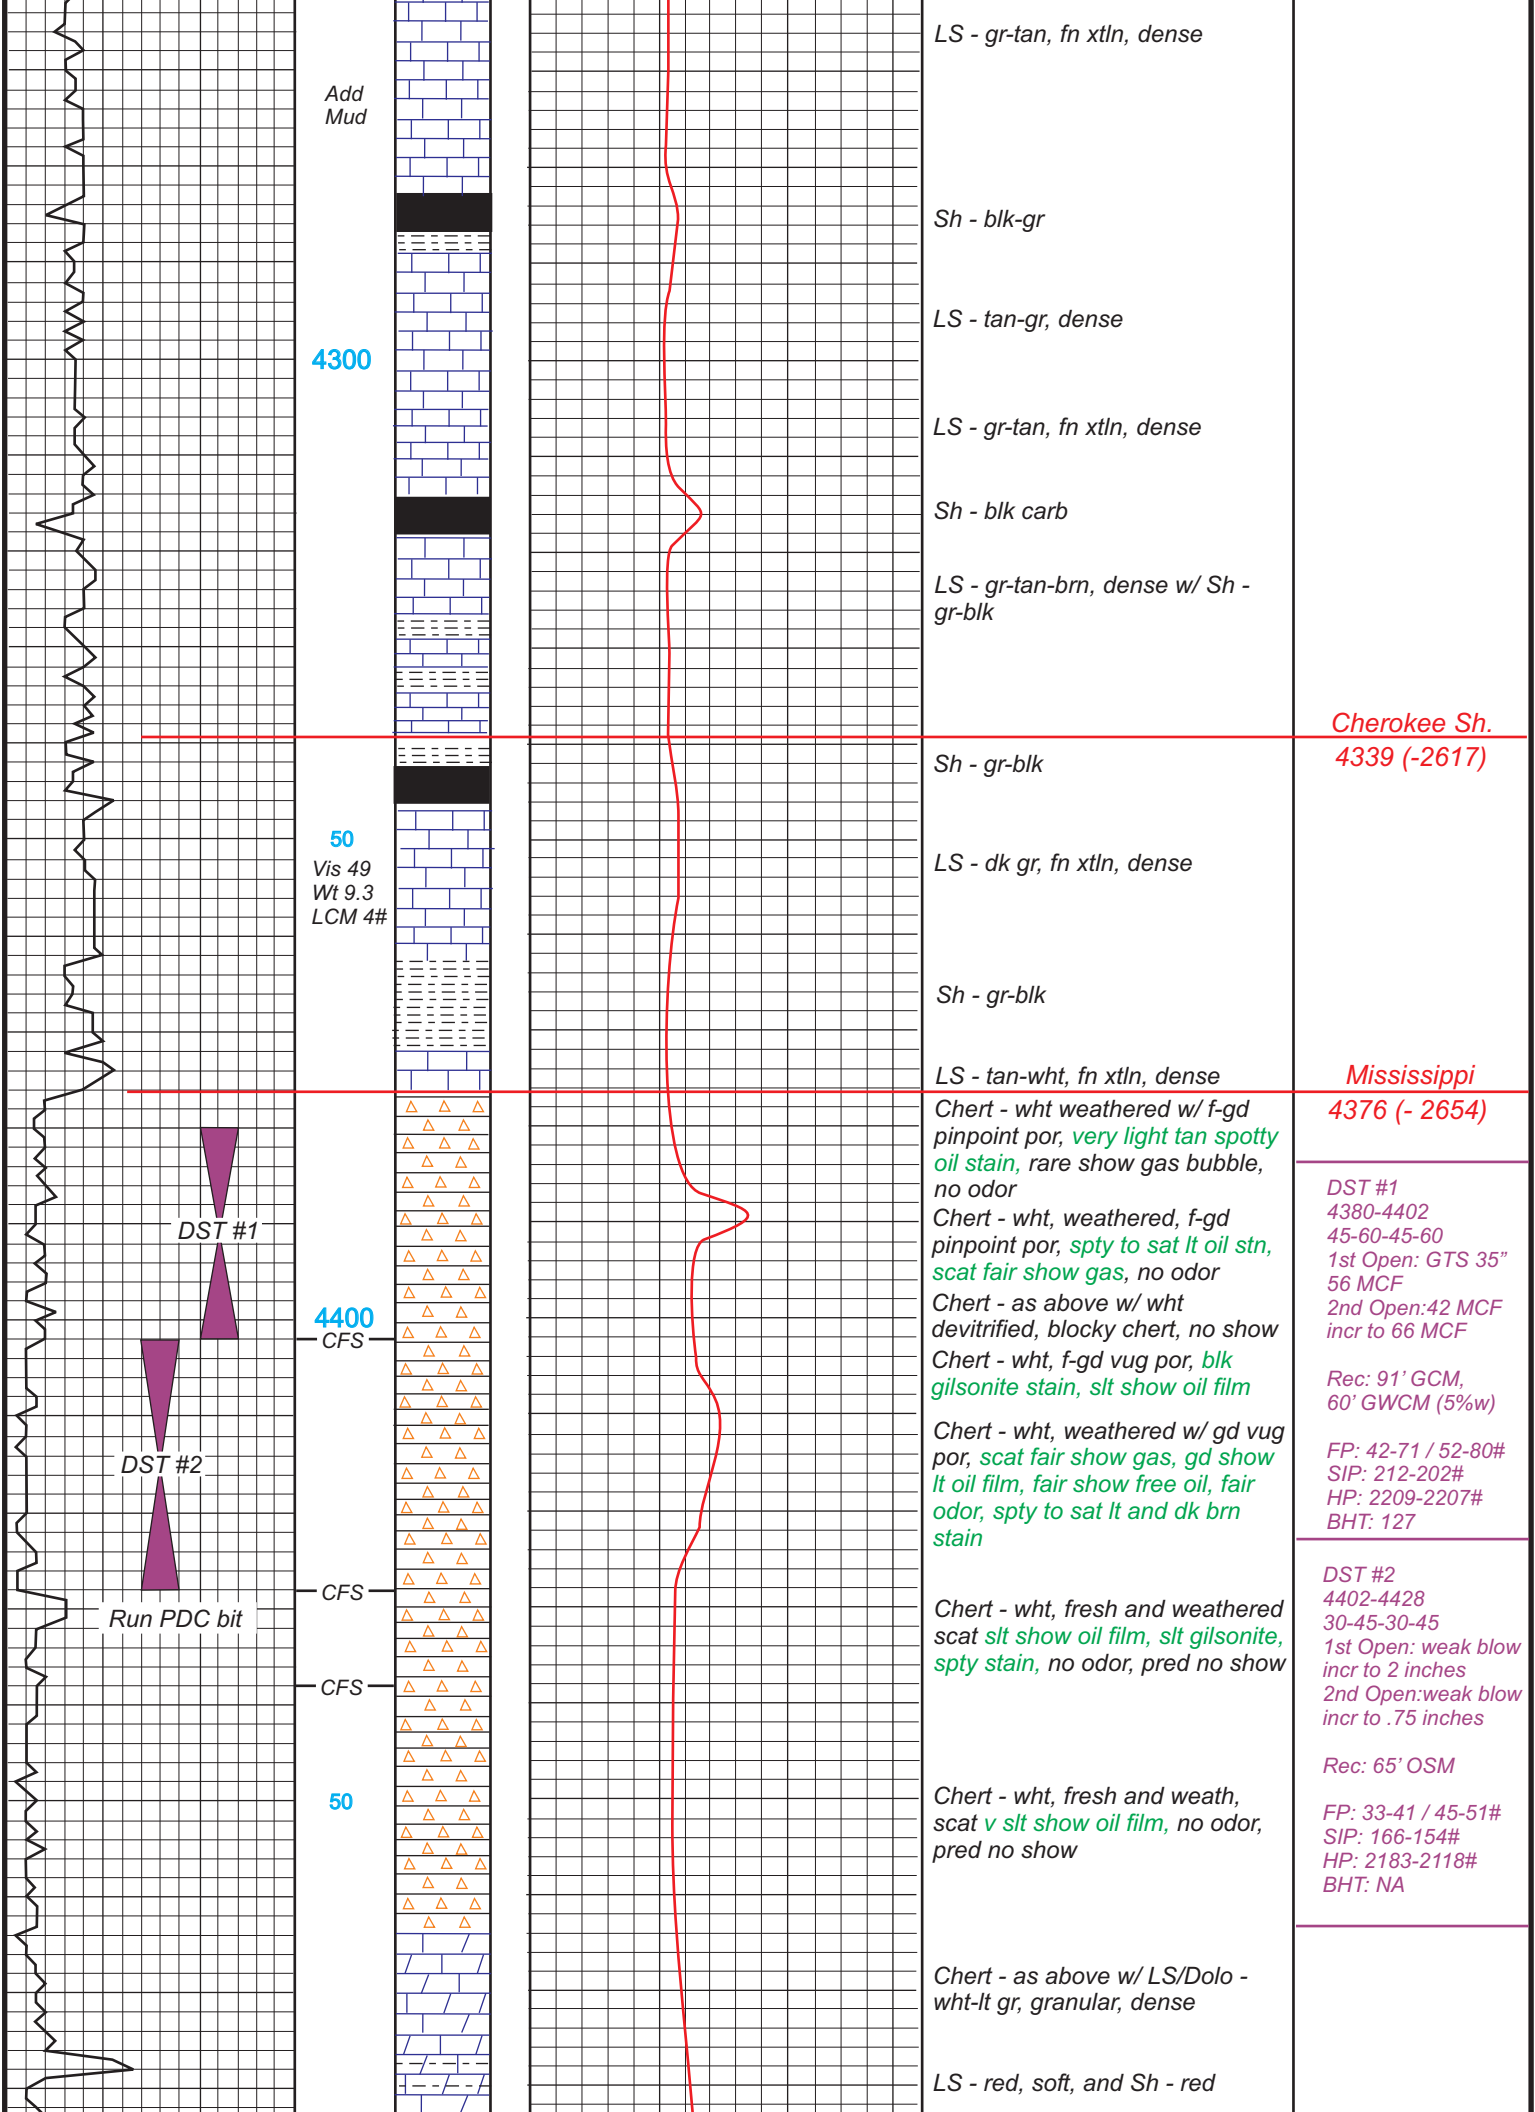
Add Mud

4300

50
Vis 49
Wt 9.3
LCM 4#

DST #1

4400
CFS

DST #2

CFS
Run PDC bit

CFS

50

LS - gr-tan, fn xtln, dense

Sh - blk-gr

LS - tan-gr, dense

LS - gr-tan, fn xtln, dense

Sh - blk carb

LS - gr-tan-brn, dense w/ Sh - gr-blk

Sh - gr-blk

LS - dk gr, fn xtln, dense

Sh - gr-blk

LS - tan-wht, fn xtln, dense

Chert - wht weathered w/ f-gd pinpoint por, very light tan spotty oil stain, rare show gas bubble, no odor

Chert - wht, weathered, f-gd pinpoint por, spty to sat lt oil stn, scat fair show gas, no odor

Chert - as above w/ wht devitrified, blocky chert, no show

Chert - wht, f-gd vug por, blk gilsonite stain, slt show oil film

Chert - wht, weathered w/ gd vug por, scat fair show gas, gd show lt oil film, fair show free oil, fair odor, spty to sat lt and dk brn stain

Chert - wht, fresh and weathered scat slt show oil film, slt gilsonite, spty stain, no odor, pred no show

Chert - wht, fresh and weath, scat v slt show oil film, no odor, pred no show

Chert - as above w/ LS/Dolo - wht-lt gr, granular, dense

LS - red, soft, and Sh - red

Cherokee Sh.
4339 (-2617)

Mississippi
4376 (- 2654)

DST #1
4380-4402
45-60-45-60
1st Open: GTS 35”
56 MCF
2nd Open:42 MCF
incr to 66 MCF

Rec: 91’ GCM,
60’ GWCM (5%w)

FP: 42-71 / 52-80#
SIP: 212-202#
HP: 2209-2207#
BHT: 127

DST #2
4402-4428
30-45-30-45
1st Open: weak blow
incr to 2 inches
2nd Open:weak blow
incr to .75 inches

Rec: 65’ OSM

FP: 33-41 / 45-51#
SIP: 166-154#
HP: 2183-2118#
BHT: NA